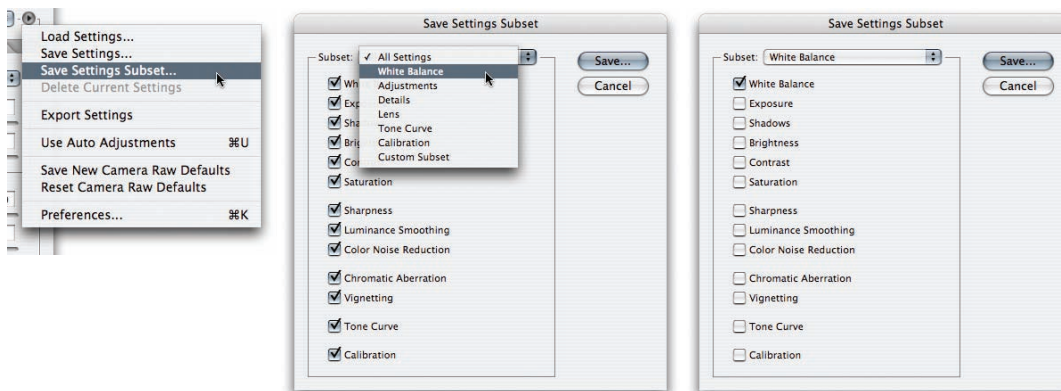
Load Settings...
Save Settings...
Save Settings Subset...
Delete Current Settings
Export Settings
Use Auto Adjustments ⌘U
Save New Camera Raw Defaults
Reset Camera Raw Defaults
Preferences... ⌘K

Save Settings Subset

Subset: ✓ All Settings
White Balance
Adjustments
Details
Lens
Tone Curve
Calibration
Custom Subset

Save...
Cancel

Wh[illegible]
Exp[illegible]
Sha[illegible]
Brig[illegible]
Con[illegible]
Saturation
Sharpness
Luminance Smoothing
Color Noise Reduction
Chromatic Aberration
Vignetting
Tone Curve
Calibration

Save Settings Subset

Subset: White Balance

Save...
Cancel

White Balance
Exposure
Shadows
Brightness
Contrast
Saturation
Sharpness
Luminance Smoothing
Color Noise Reduction
Chromatic Aberration
Vignetting
Tone Curve
Calibration